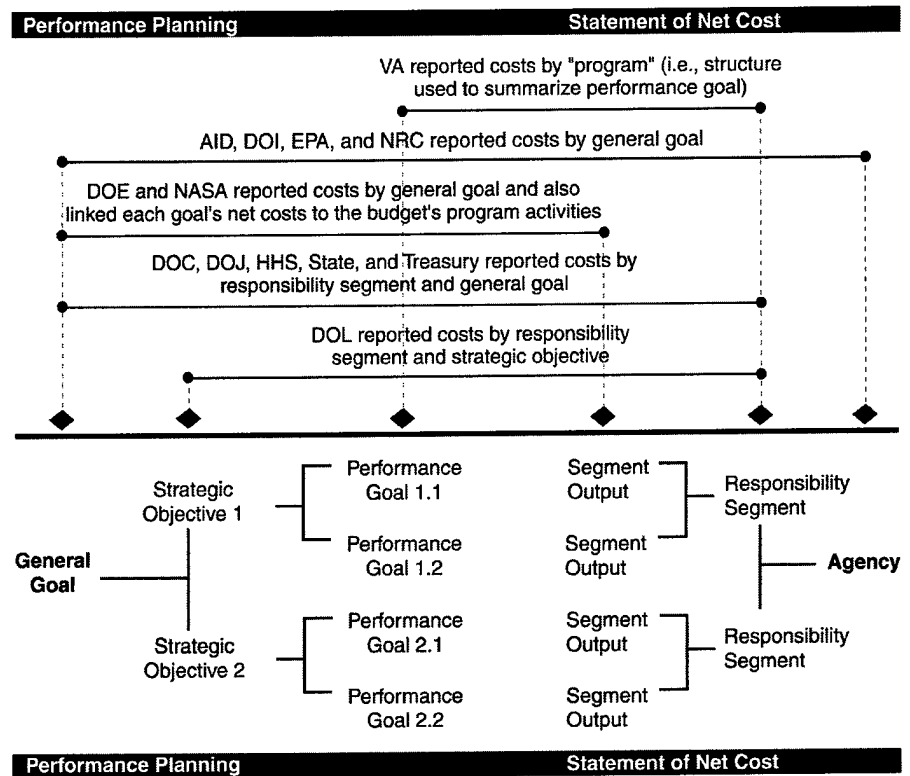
Performance Planning

Statement of Net Cost

VA reported costs by "program" (i.e., structure used to summarize performance goal)

AID, DOI, EPA, and NRC reported costs by general goal

DOE and NASA reported costs by general goal and also linked each goal's net costs to the budget's program activities

DOC, DOJ, HHS, State, and Treasury reported costs by responsibility segment and general goal

DOL reported costs by responsibility segment and strategic objective

General Goal

Strategic Objective 1

Performance Goal 1.1

Performance Goal 1.2

Strategic Objective 2

Performance Goal 2.1

Performance Goal 2.2

Segment Output

Segment Output

Segment Output

Segment Output

Responsibility Segment

Responsibility Segment

Agency

Performance Planning

Statement of Net Cost